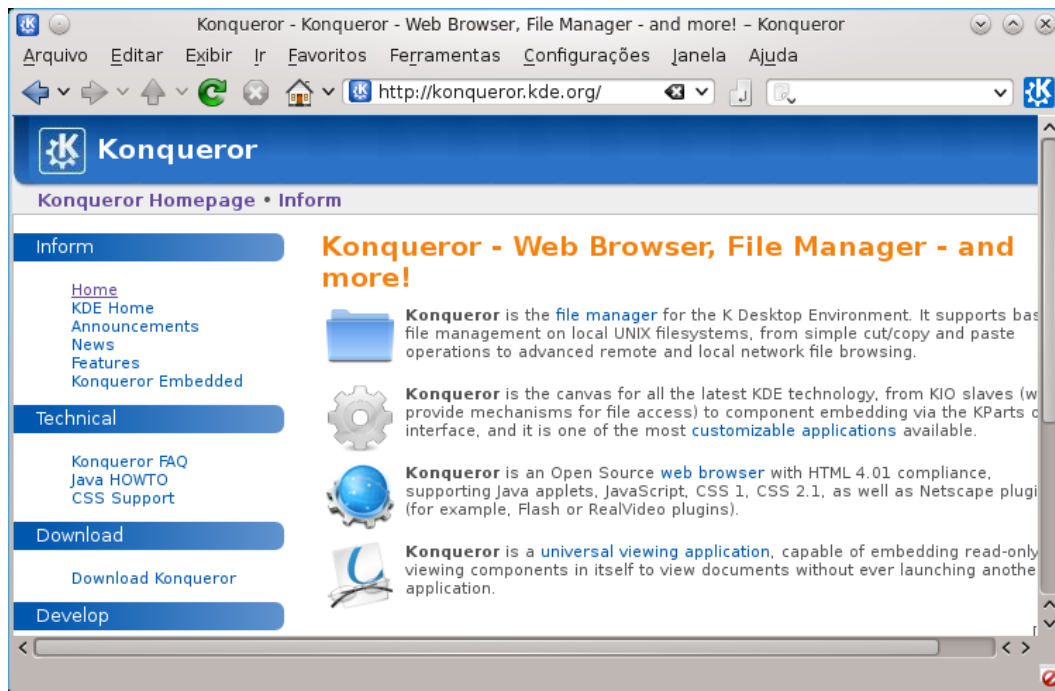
Konqueror - Konqueror - Web Browser, File Manager - and more! – Konqueror

Arquivo Editar Exibir Ir Favoritos Ferramentas Configurações Janela Ajuda

http://konqueror.kde.org/

Konqueror

Konqueror Homepage • Inform

Inform

Home
KDE Home
Announcements
News
Features
Konqueror Embedded

Technical

Konqueror FAQ
Java HOWTO
CSS Support

Download

Download Konqueror

Develop

Konqueror - Web Browser, File Manager - and more!

**Konqueror** is the file manager for the K Desktop Environment. It supports bas file management on local UNIX filesystems, from simple cut/copy and paste operations to advanced remote and local network file browsing.

**Konqueror** is the canvas for all the latest KDE technology, from KIO slaves (w provide mechanisms for file access) to component embedding via the KParts o interface, and it is one of the most customizable applications available.

**Konqueror** is an Open Source web browser with HTML 4.01 compliance, supporting Java applets, JavaScript, CSS 1, CSS 2.1, as well as Netscape plugi (for example, Flash or RealVideo plugins).

**Konqueror** is a universal viewing application, capable of embedding read-only viewing components in itself to view documents without ever launching anothe application.